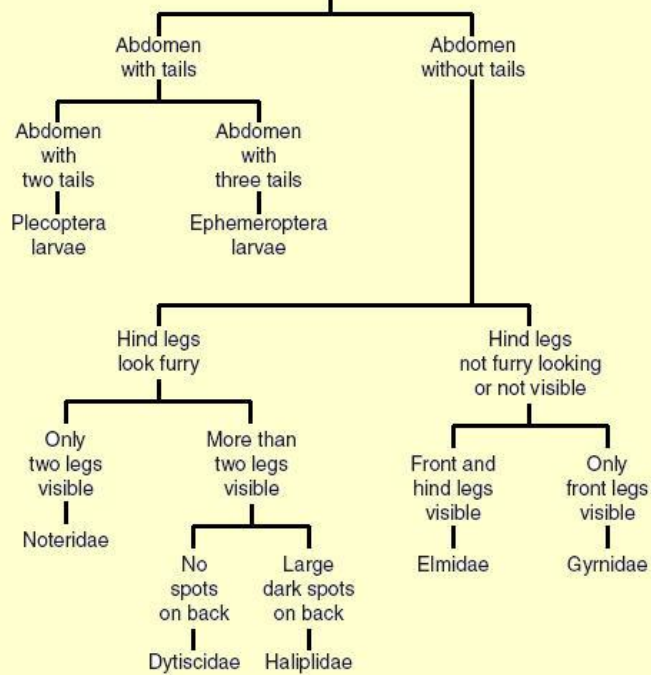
Abdomen with tails

Abdomen without tails

Abdomen with two tails

Plecoptera larvae

Abdomen with three tails

Ephemeroptera larvae

Hind legs look furry

Hind legs not furry looking or not visible

Only two legs visible

Noteridae

More than two legs visible

No spots on back

Dytiscidae

Large dark spots on back

Haliplidae

Front and hind legs visible

Elmidae

Only front legs visible

Gyrnidae